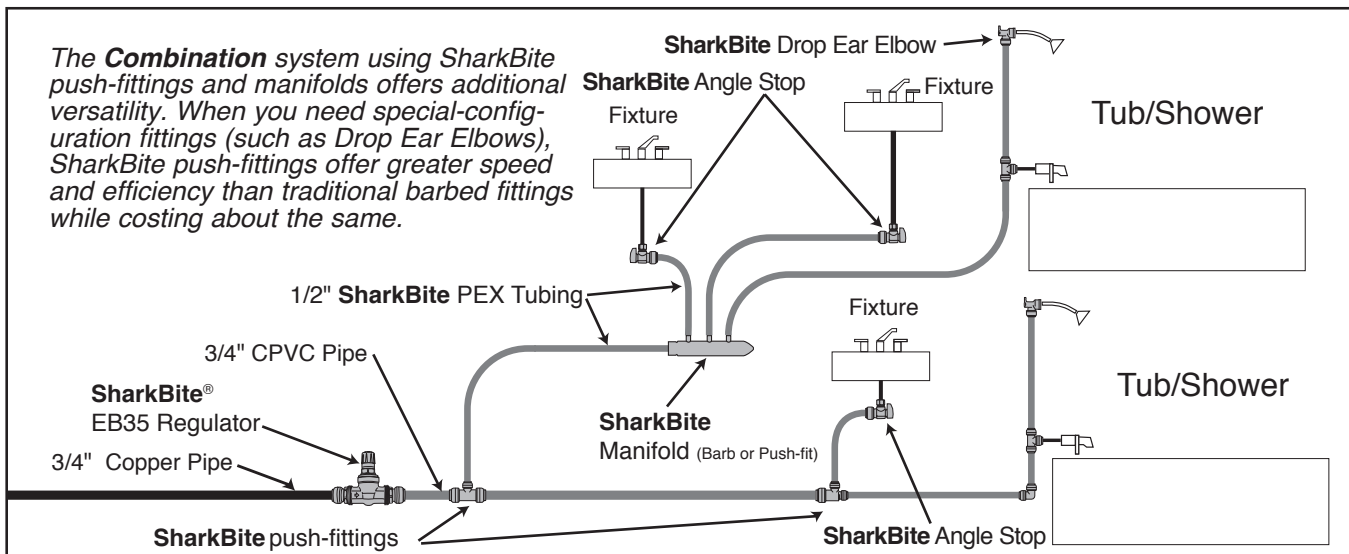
*The **Combination** system using SharkBite push-fittings and manifolds offers additional versatility. When you need special-configuration fittings (such as Drop Ear Elbows), SharkBite push-fittings offer greater speed and efficiency than traditional barbed fittings while costing about the same.*

**SharkBite** Drop Ear Elbow

**SharkBite** Angle Stop

Fixture

Fixture

Tub/Shower

1/2" **SharkBite** PEX Tubing

Fixture

3/4" CPVC Pipe

Tub/Shower

**SharkBite**®
EB35 Regulator

**SharkBite**
Manifold (Barb or Push-fit)

3/4" Copper Pipe

**SharkBite** push-fittings

**SharkBite** Angle Stop